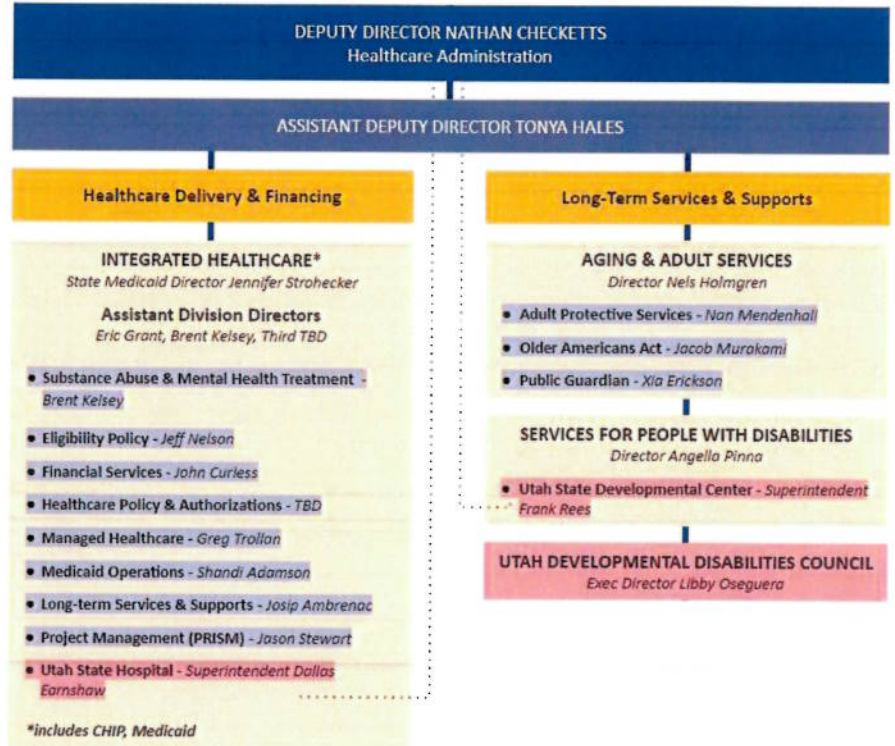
DEPUTY DIRECTOR NATHAN CHECKETTS
Healthcare Administration

ASSISTANT DEPUTY DIRECTOR TONYA HALES

Healthcare Delivery & Financing

INTEGRATED HEALTHCARE*
State Medicaid Director Jennifer Strohecker

Assistant Division Directors
Eric Grant, Brent Kelsey, Third TBD

• Substance Abuse & Mental Health Treatment - Brent Kelsey
• Eligibility Policy - Jeff Nelson
• Financial Services - John Curless
• Healthcare Policy & Authorizations - TBD
• Managed Healthcare - Greg Trollan
• Medicaid Operations - Shandi Adamson
• Long-term Services & Supports - Josip Ambrenac
• Project Management (PRISM) - Jason Stewart
• Utah State Hospital - Superintendent Dallas Earnshaw

*includes CHIP, Medicaid

Long-Term Services & Supports

AGING & ADULT SERVICES
Director Nels Holmgren

• Adult Protective Services - Nan Mendenhall
• Older Americans Act - Jacob Murakami
• Public Guardian - Xia Erickson

SERVICES FOR PEOPLE WITH DISABILITIES
Director Angella Pinna

• Utah State Developmental Center - Superintendent Frank Rees

UTAH DEVELOPMENTAL DISABILITIES COUNCIL
Exec Director Libby Oseguera